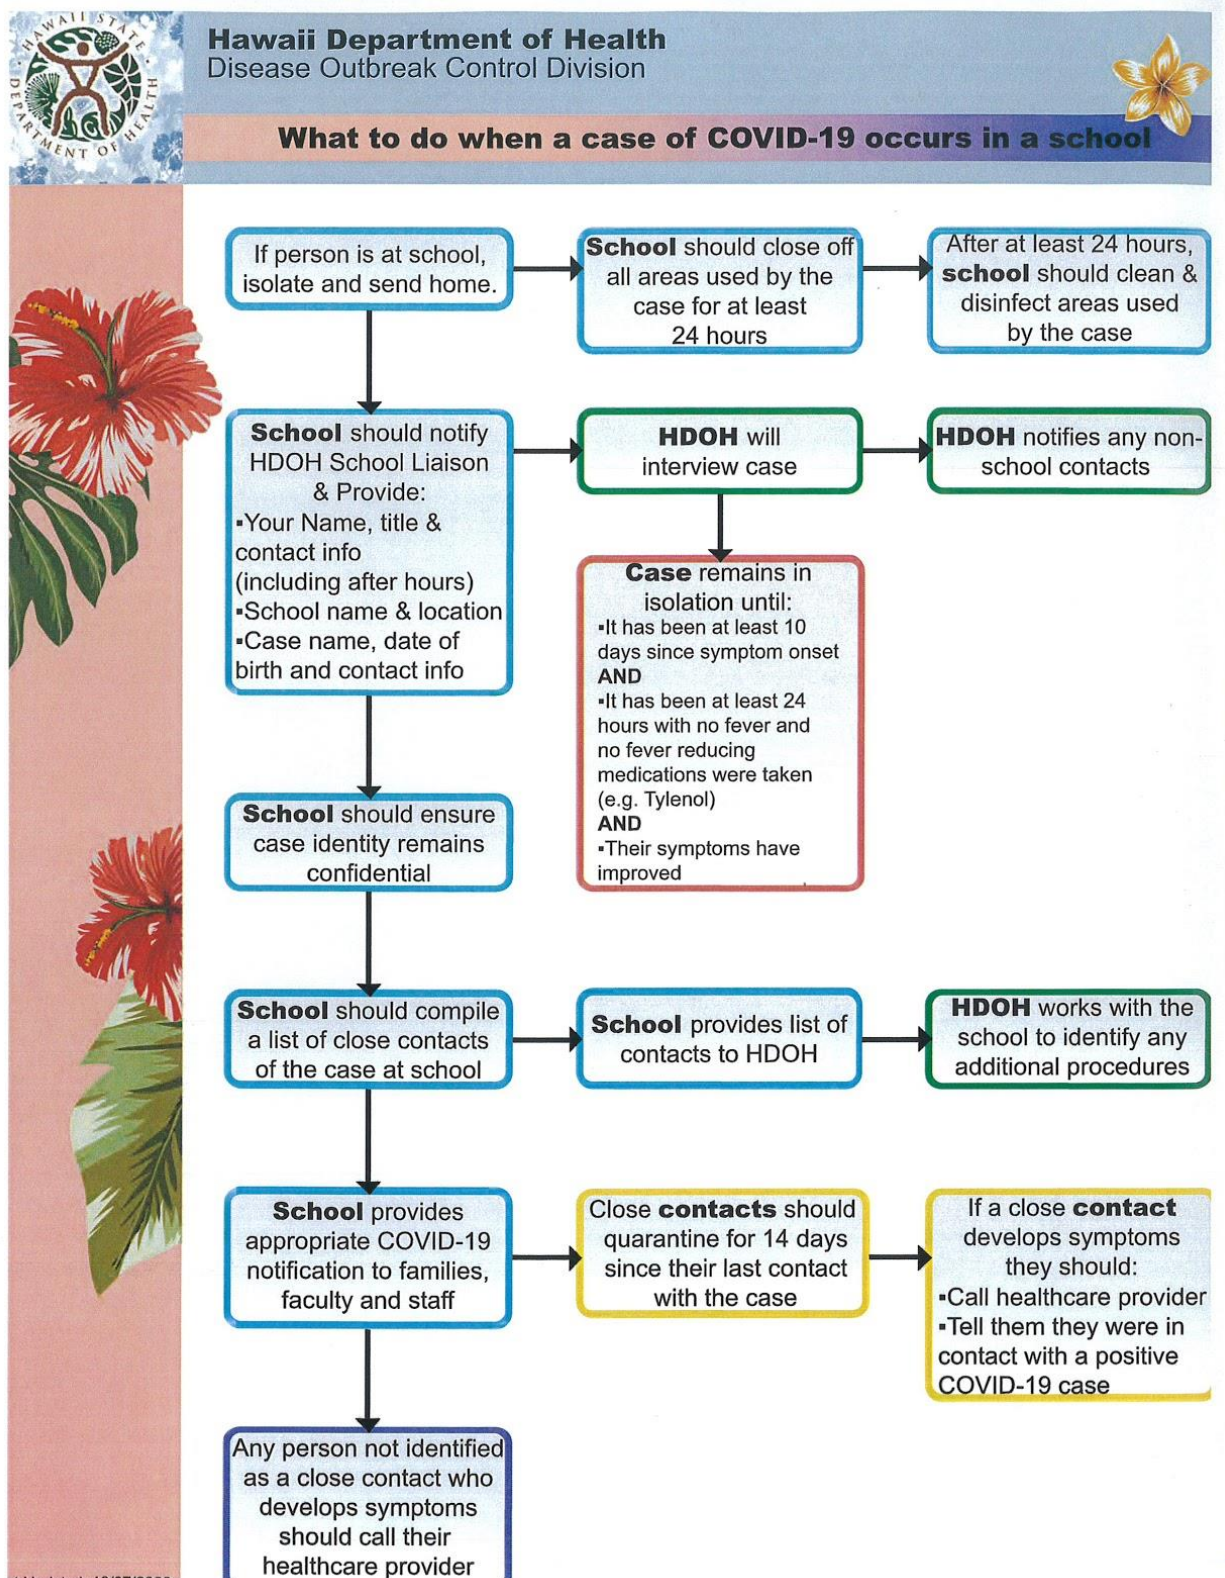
HAWAII STATE DEPARTMENT OF HEALTH

Hawaii Department of Health
Disease Outbreak Control Division

What to do when a case of COVID-19 occurs in a school

If person is at school, isolate and send home.

School should close off all areas used by the case for at least 24 hours

After at least 24 hours, school should clean & disinfect areas used by the case

School should notify HDOH School Liaison & Provide:
▪Your Name, title & contact info (including after hours)
▪School name & location
▪Case name, date of birth and contact info

HDOH will interview case

HDOH notifies any non-school contacts

Case remains in isolation until:
▪It has been at least 10 days since symptom onset
AND
▪It has been at least 24 hours with no fever and no fever reducing medications were taken (e.g. Tylenol)
AND
▪Their symptoms have improved

School should ensure case identity remains confidential

School should compile a list of close contacts of the case at school

School provides list of contacts to HDOH

HDOH works with the school to identify any additional procedures

School provides appropriate COVID-19 notification to families, faculty and staff

Close contacts should quarantine for 14 days since their last contact with the case

If a close contact develops symptoms they should:
▪Call healthcare provider
▪Tell them they were in contact with a positive COVID-19 case

Any person not identified as a close contact who develops symptoms should call their healthcare provider

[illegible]